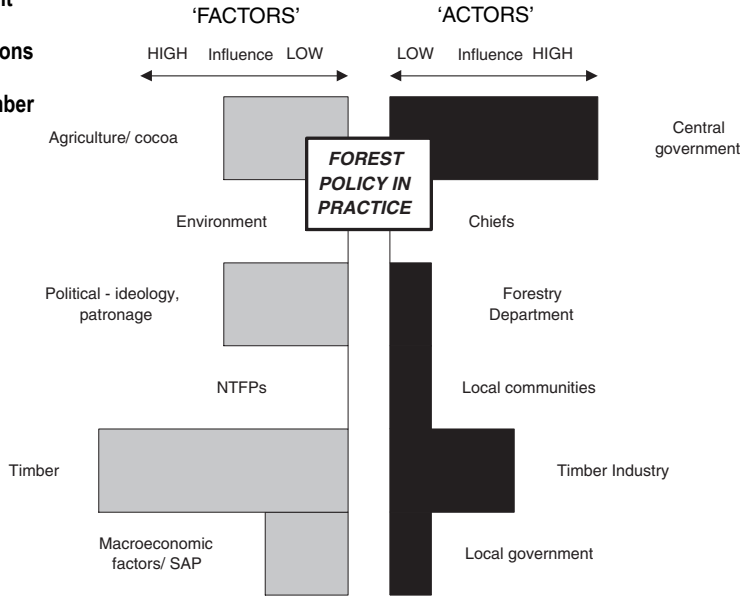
nt
ons
nber

'FACTORS'

'ACTORS'

HIGH Influence LOW

LOW Influence HIGH

Agriculture/ cocoa

Central government

FOREST POLICY IN PRACTICE

Environment

Chiefs

Political - ideology, patronage

Forestry Department

NTFPs

Local communities

Timber

Timber Industry

Macroeconomic factors/ SAP

Local government